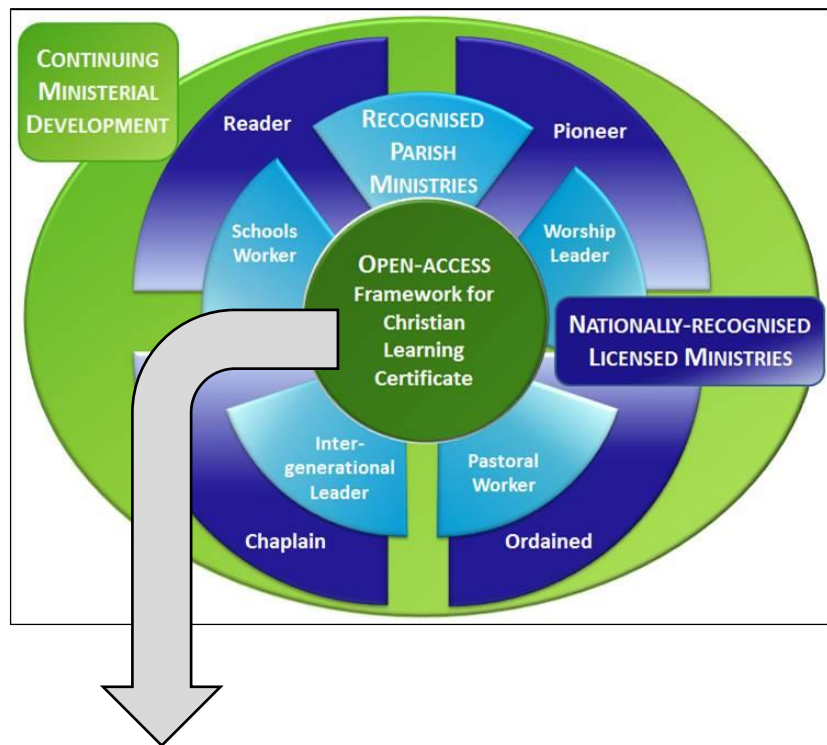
CONTINUING MINISTERIAL DEVELOPMENT

Reader

RECOGNISED PARISH MINISTRIES

Pioneer

Schools Worker

Worship Leader

OPEN-ACCESS Framework for Christian Learning Certificate

NATIONALLY-RECOGNISED LICENSED MINISTRIES

Intergenerational Leader

Pastoral Worker

Chaplain

Ordained